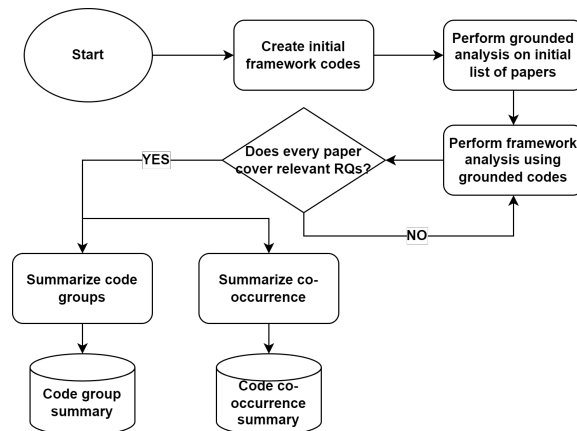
Start

Create initial framework codes

Perform grounded analysis on initial list of papers

Perform framework analysis using grounded codes

Does every paper cover relevant RQs?

YES

NO

Summarize code groups

Summarize co-occurrence

Code group summary

Code co-occurrence summary